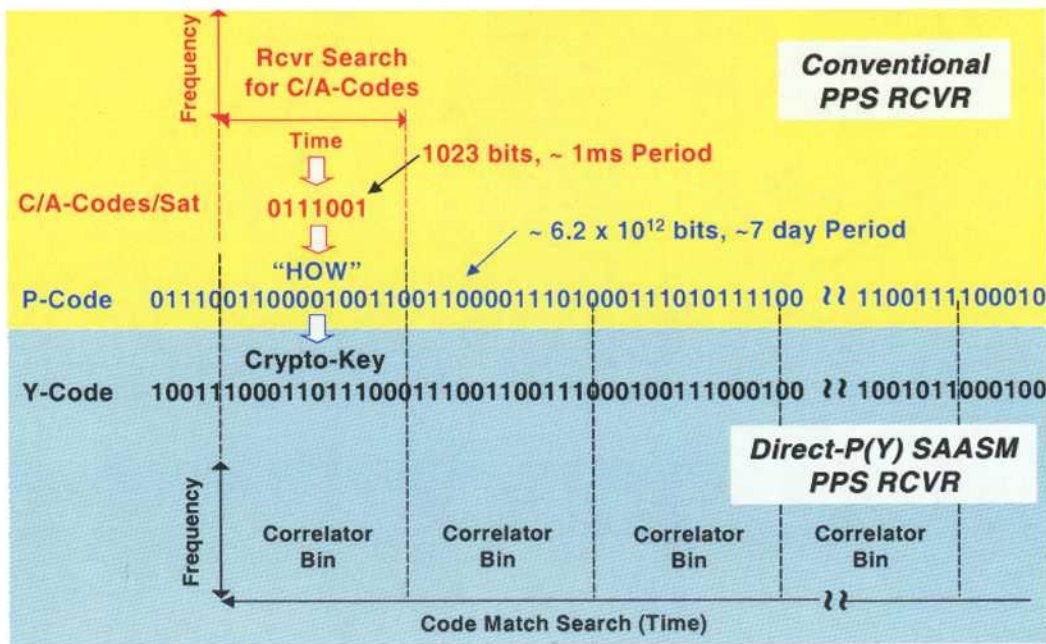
Frequency

Rcvr Search for C/A-Codes

Conventional PPS RCVR

Time

1023 bits, ~ 1ms Period

C/A-Codes/Sat

0111001

~ 6.2 x $10^{12}$ bits, ~7 day Period

"HOW"

P-Code 01110011000010011001100001110100011101011100 ≀≀ 1100111100010

Crypto-Key

Y-Code 10011100011011100011100110011100010011100010 ≀≀ 1001011000100

Direct-P(Y) SAASM PPS RCVR

Frequency

Correlator Bin

Correlator Bin

Correlator Bin

Correlator Bin

Code Match Search (Time)